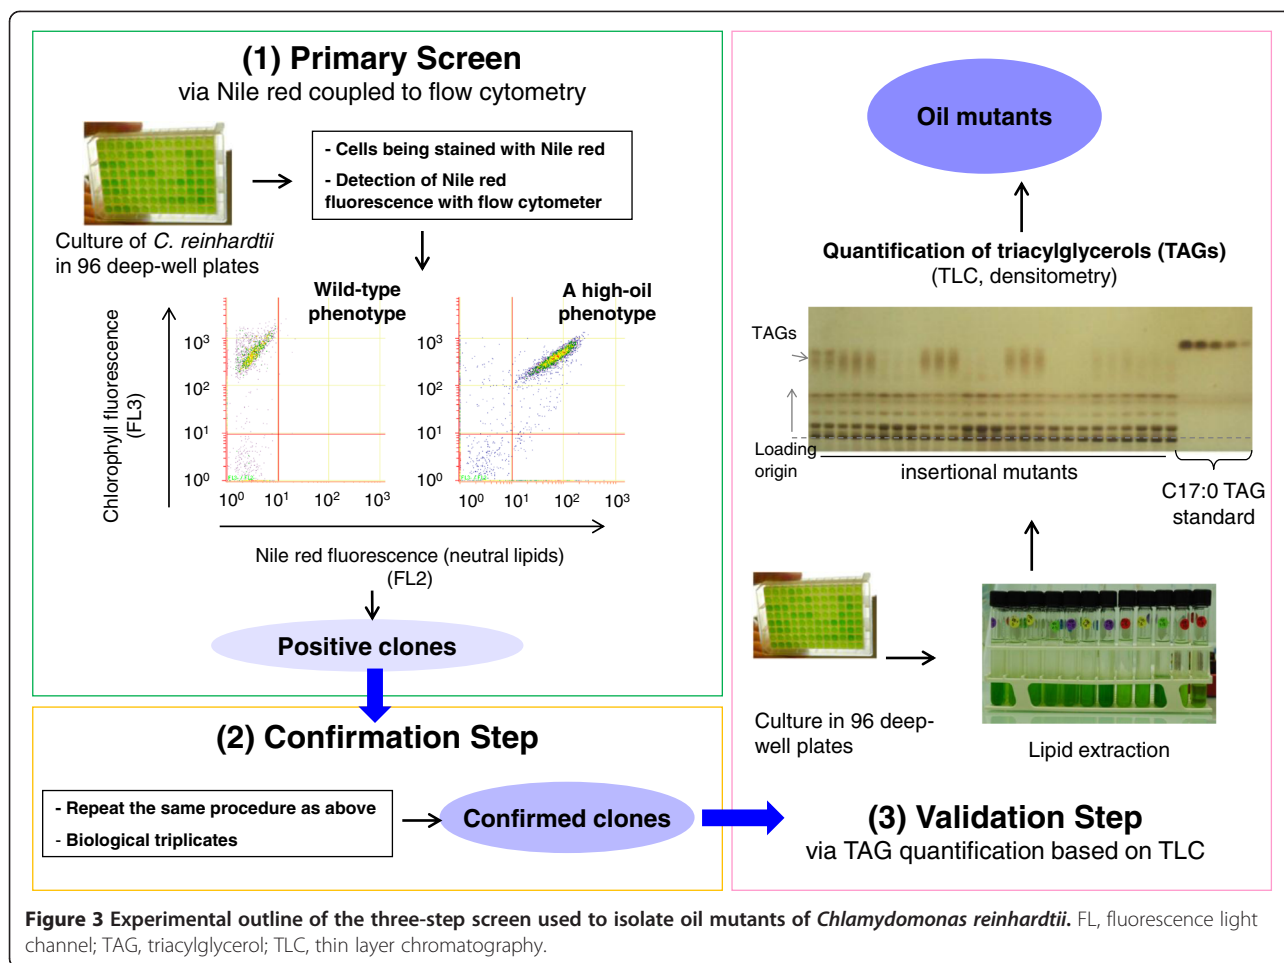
(1) Primary Screen
via Nile red coupled to flow cytometry

- Cells being stained with Nile red
- Detection of Nile red fluorescence with flow cytometer

Culture of *C. reinhardtii* in 96 deep-well plates

Wild-type phenotype

A high-oil phenotype

Chlorophyll fluorescence (FL3)

$10^3$
$10^2$
$10^1$
$10^0$
$10^0$ $10^1$ $10^2$ $10^3$

$10^3$
$10^2$
$10^1$
$10^0$
$10^0$ $10^1$ $10^2$ $10^3$

Nile red fluorescence (neutral lipids) (FL2)

Positive clones

(2) Confirmation Step

- Repeat the same procedure as above
- Biological triplicates

Confirmed clones

Oil mutants

Quantification of triacylglycerols (TAGs)
(TLC, densitometry)

TAGs

Loading origin

insertional mutants

C17:0 TAG standard

Culture in 96 deep-well plates

Lipid extraction

(3) Validation Step
via TAG quantification based on TLC

**Figure 3 Experimental outline of the three-step screen used to isolate oil mutants of *Chlamydomonas reinhardtii*.** FL, fluorescence light channel; TAG, triacylglycerol; TLC, thin layer chromatography.